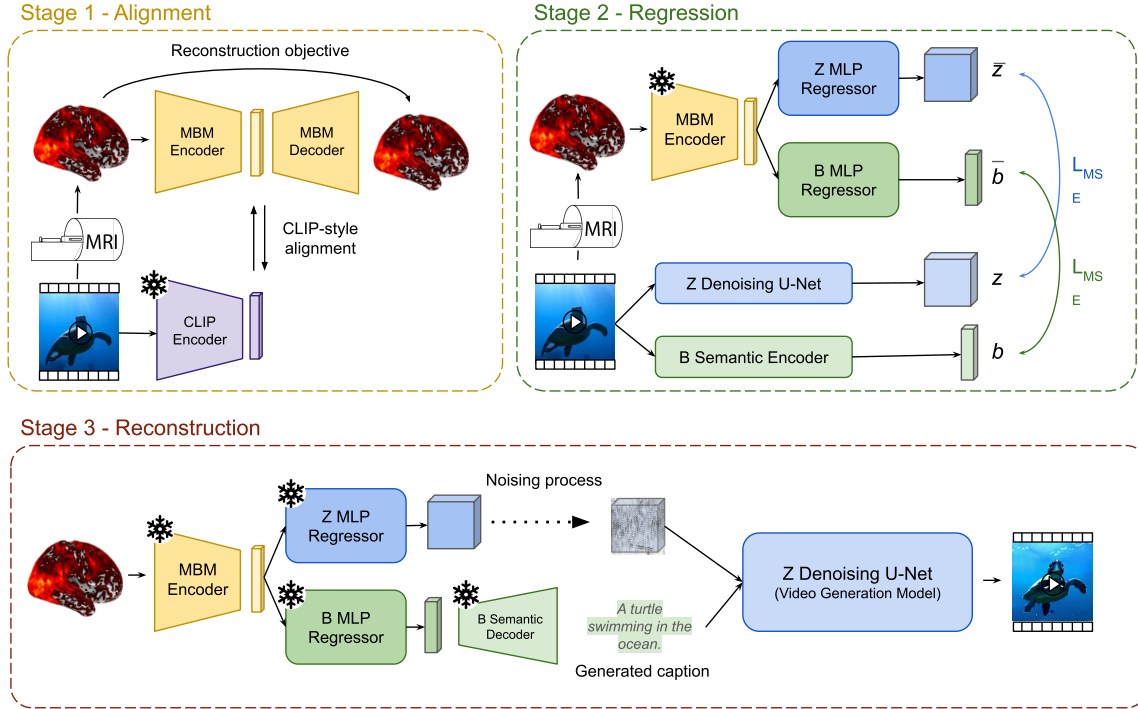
Stage 1 - Alignment

Reconstruction objective

MBM Encoder

MBM Decoder

CLIP-style alignment

MRI

CLIP Encoder

Stage 2 - Regression

MBM Encoder

Z MLP Regressor

B MLP Regressor

$\bar{z}$

$\bar{b}$

$L_{MSE}$

$L_{MSE}$

MRI

Z Denoising U-Net

B Semantic Encoder

$z$

$b$

Stage 3 - Reconstruction

Noising process

MBM Encoder

Z MLP Regressor

B MLP Regressor

B Semantic Decoder

A turtle swimming in the ocean.

Generated caption

Z Denoising U-Net
(Video Generation Model)